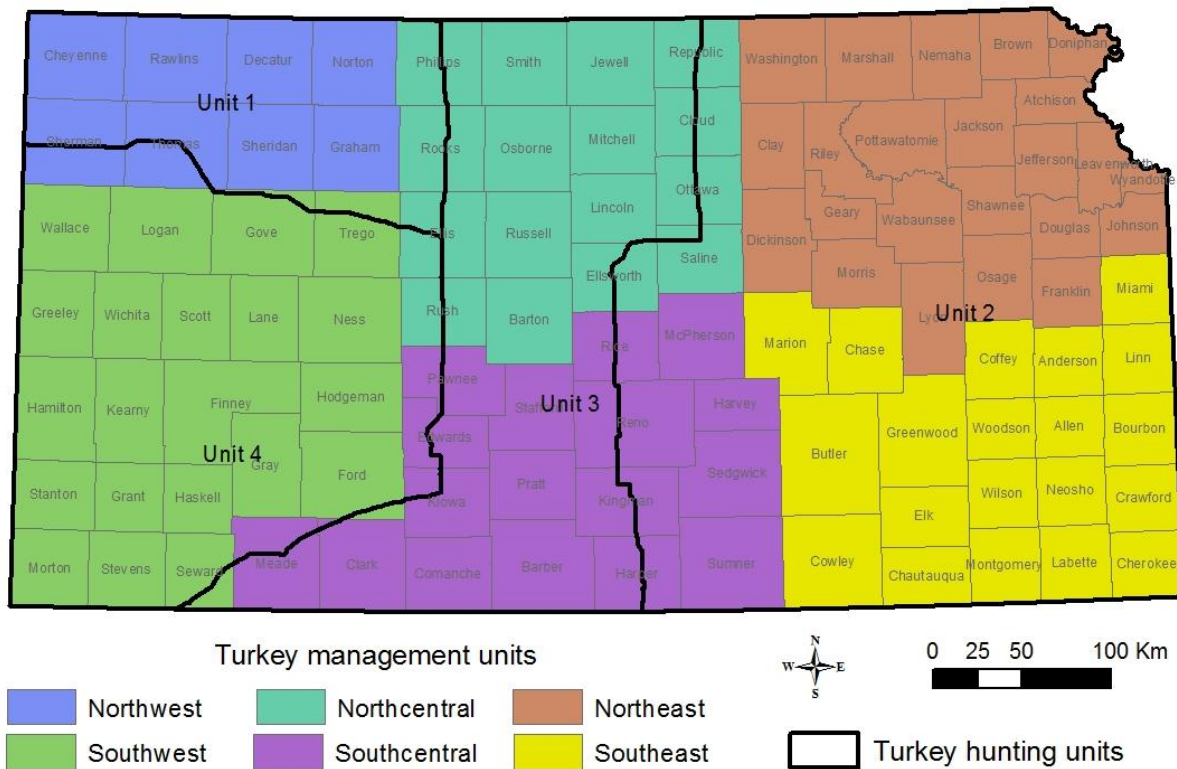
Cheyenne Rawlins Decatur Norton Phillips Smith Jewell Republic Washington Marshall Nemaha Brown Doniphan

Unit 1

Atchison

Sherman Thomas Sheridan Graham Rooks Osborne Mitchell Cloud Clay Riley Pottawatomie Jackson Jefferson Leavenworth Wyandotte

Ottawa Geary Wabaunsee Shawnee

Wallace Logan Gove Trego Ellis Russell Lincoln Dickinson Douglas Johnson

Saline Morris Osage Franklin Miami

Ellsworth

Greeley Wichita Scott Lane Ness Rush Barton Rice McPherson Marion Chase Lyon

Unit 2

Linn Coffey Anderson

Pawnee Harvey

Hamilton Kearny Finney Hodgeman Stafford

Unit 3

Reno Butler Greenwood Woodson Allen Bourbon

Edwards

Unit 4

Gray Ford Sedgwick

Stanton Grant Haskell Kiowa Pratt Kingman Wilson Neosho Crawford

Elk

Morton Stevens Seward Meade Clark Comanche Barber Harper Sumner Cowley Chautauqua Montgomery Labette Cherokee

Turkey management units

N
W E
S

0 25 50 100 Km

Northwest Northcentral Northeast

Southwest Southcentral Southeast

Turkey hunting units